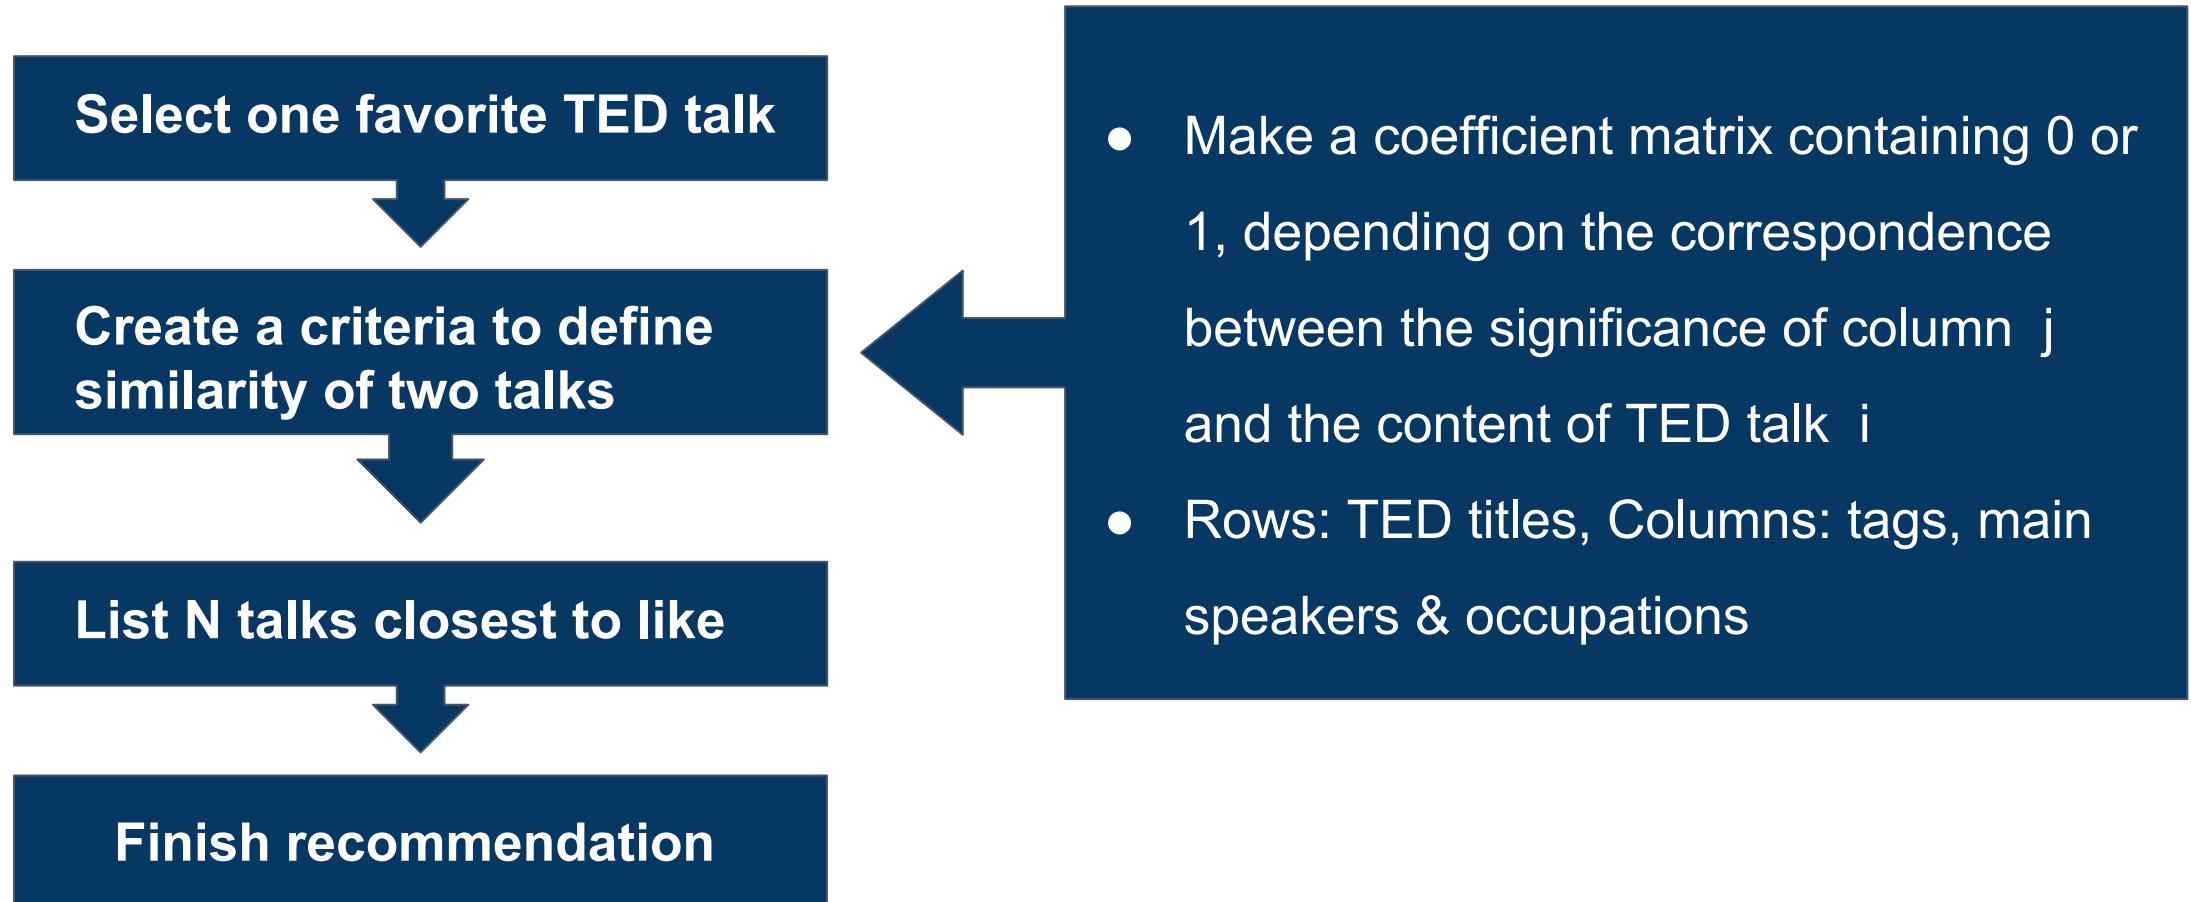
Select one favorite TED talk

Create a criteria to define similarity of two talks

List N talks closest to like

Finish recommendation

- Make a coefficient matrix containing 0 or 1, depending on the correspondence between the significance of column j and the content of TED talk i
- Rows: TED titles, Columns: tags, main speakers & occupations